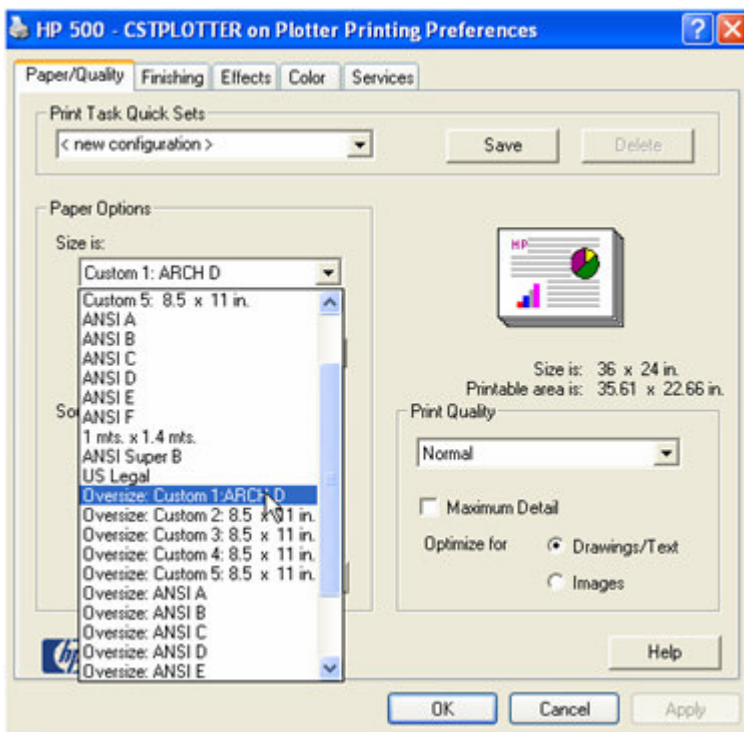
HP 500 - CSTPLOTTER on Plotter Printing Preferences

Paper/Quality | Finishing | Effects | Color | Services

Print Task Quick Sets
< new configuration >
Save
Delete

Paper Options
Size is:
Custom 1: ARCH D
Custom 5: 8.5 x 11 in.
ANSI A
ANSI B
ANSI C
ANSI D
ANSI E
ANSI F
1 mts. x 1.4 mts.
ANSI Super B
US Legal
Oversize: Custom 1:ARCH D
Oversize: Custom 2: 8.5 x 11 in.
Oversize: Custom 3: 8.5 x 11 in.
Oversize: Custom 4: 8.5 x 11 in.
Oversize: Custom 5: 8.5 x 11 in.
Oversize: ANSI A
Oversize: ANSI B
Oversize: ANSI C
Oversize: ANSI D
Oversize: ANSI E

So

HP

Size is: 36 x 24 in.
Printable area is: 35.61 x 22.66 in.

Print Quality
Normal
Maximum Detail
Optimize for
Drawings/Text
Images

Help

OK
Cancel
Apply